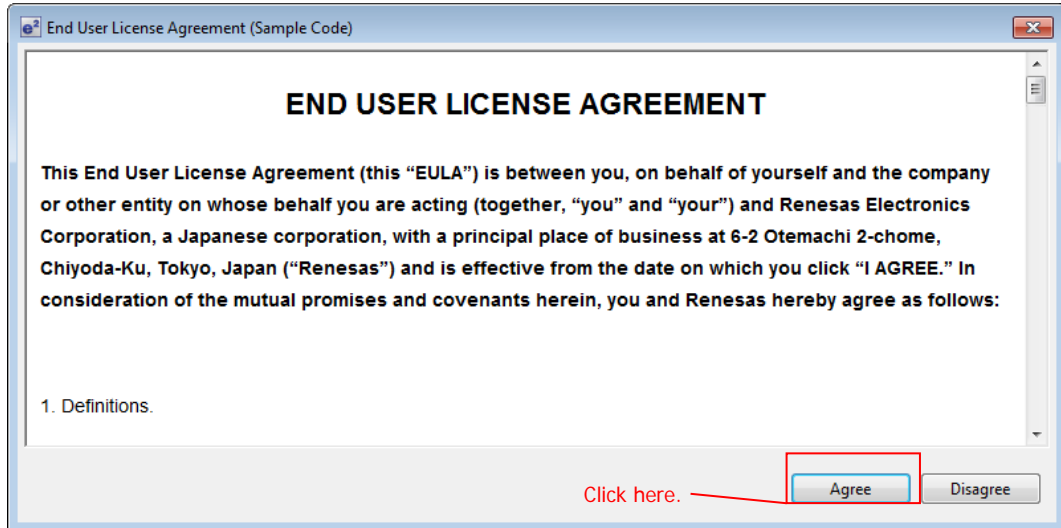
e² End User License Agreement (Sample Code)

END USER LICENSE AGREEMENT

This End User License Agreement (this "EULA") is between you, on behalf of yourself and the company or other entity on whose behalf you are acting (together, "you" and "your") and Renesas Electronics Corporation, a Japanese corporation, with a principal place of business at 6-2 Otemachi 2-chome, Chiyoda-Ku, Tokyo, Japan ("Renesas") and is effective from the date on which you click "I AGREE." In consideration of the mutual promises and covenants herein, you and Renesas hereby agree as follows:

1. Definitions.

Click here.

Agree

Disagree